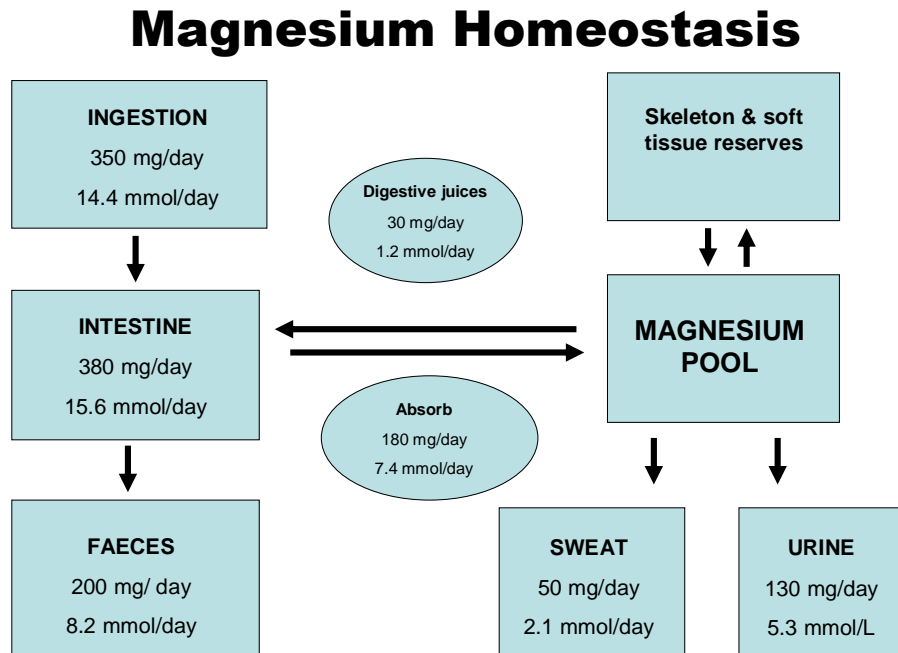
Magnesium Homeostasis

INGESTION
350 mg/day
14.4 mmol/day

Digestive juices
30 mg/day
1.2 mmol/day

Skeleton & soft tissue reserves

INTESTINE
380 mg/day
15.6 mmol/day

MAGNESIUM POOL

Absorb
180 mg/day
7.4 mmol/day

FAECES
200 mg/ day
8.2 mmol/day

SWEAT
50 mg/day
2.1 mmol/day

URINE
130 mg/day
5.3 mmol/L